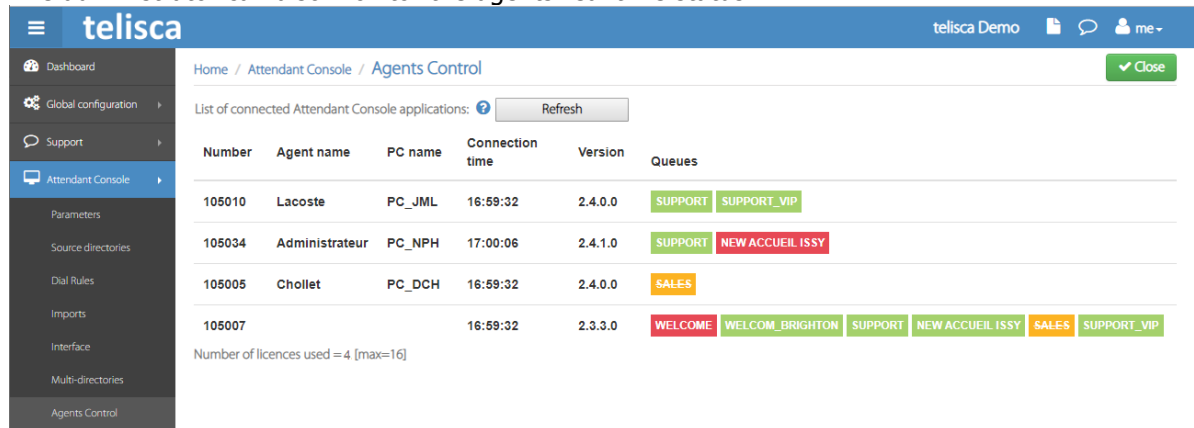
telisca

telisca Demo me

Dashboard
Global configuration
Support
Attendant Console
Parameters
Source directories
Dial Rules
Imports
Interface
Multi-directories
Agents Control

Home / Attendant Console / Agents Control

Close

List of connected Attendant Console applications: Refresh

| Number | Agent name | PC name | Connection time | Version | Queues |
|---|---|---|---|---|---|
| 105010 | Lacoste | PC_JML | 16:59:32 | 2.4.0.0 | SUPPORT SUPPORT_VIP |
| 105034 | Administrateur | PC_NPH | 17:00:06 | 2.4.1.0 | SUPPORT NEW ACCUEIL ISSY |
| 105005 | Chollet | PC_DCH | 16:59:32 | 2.4.0.0 | SALES |
| 105007 | | | 16:59:32 | 2.3.3.0 | WELCOME WELCOM_BRIGHTON SUPPORT NEW ACCUEIL ISSY SALES SUPPORT_VIP |

Number of licences used = 4 [max=16]